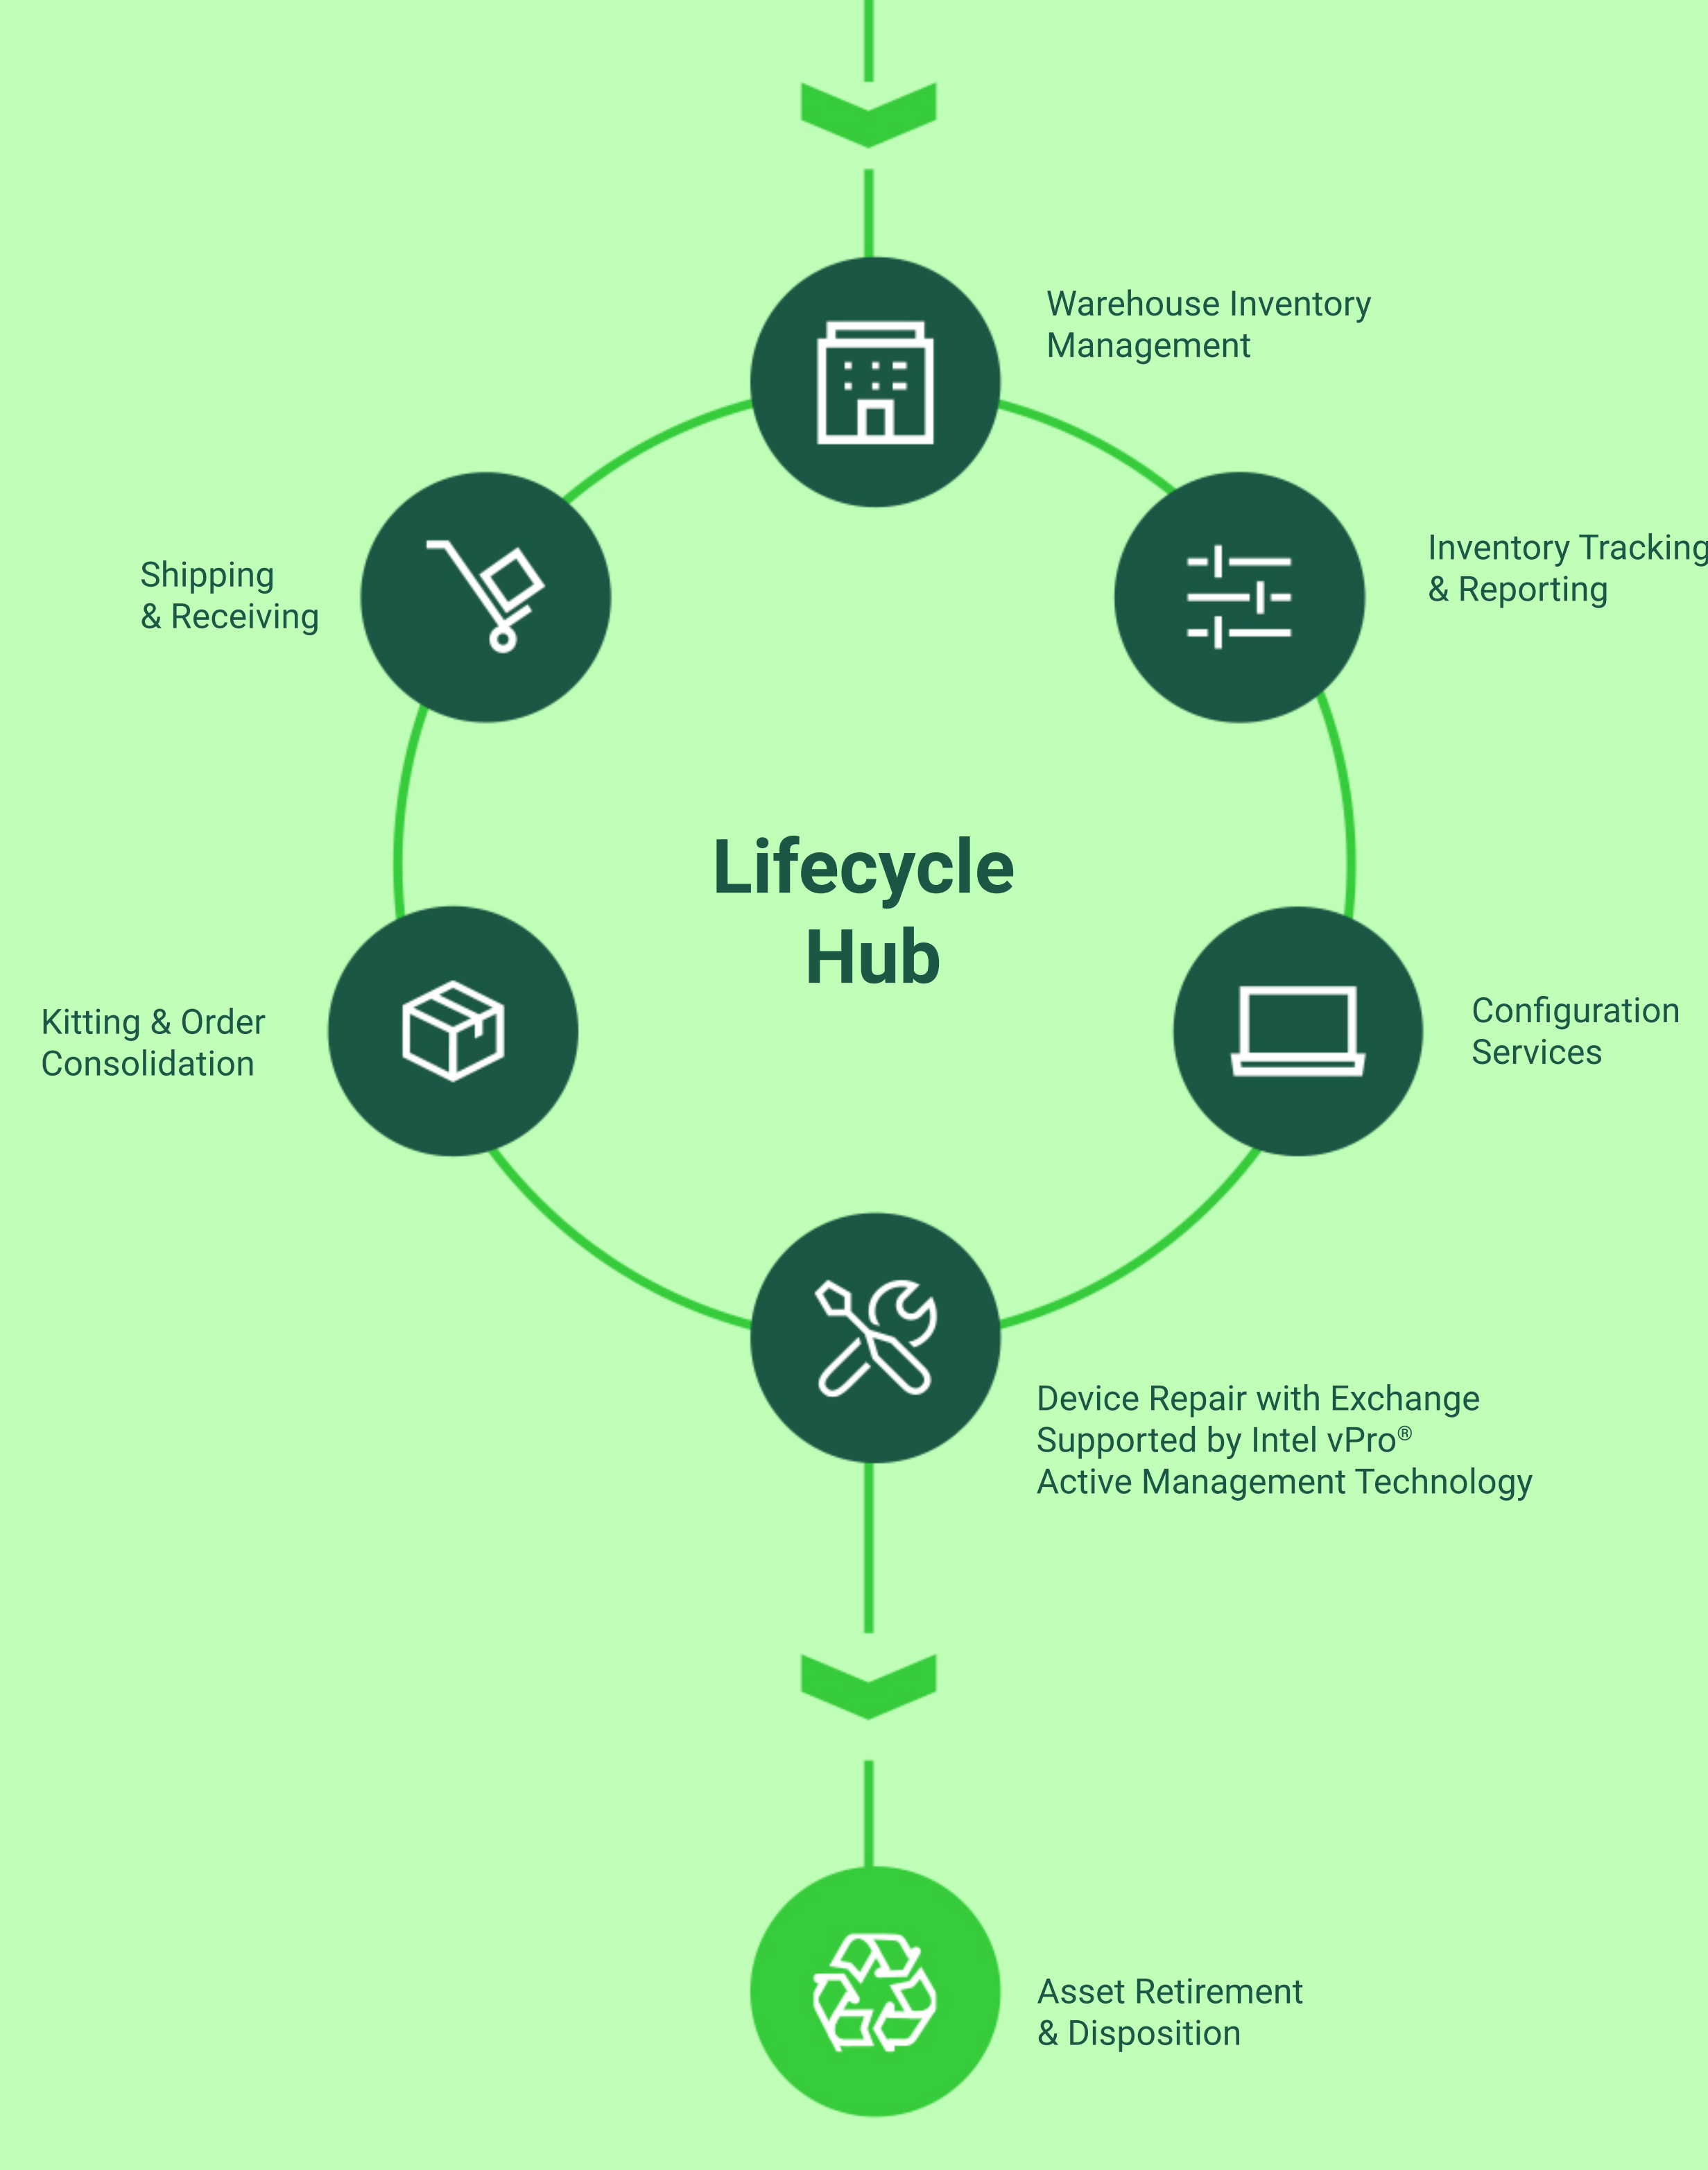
Warehouse Inventory Management

Shipping & Receiving

Inventory Tracking & Reporting

Lifecycle Hub

Kitting & Order Consolidation

Configuration Services

Device Repair with Exchange Supported by Intel vPro® Active Management Technology

Asset Retirement & Disposition